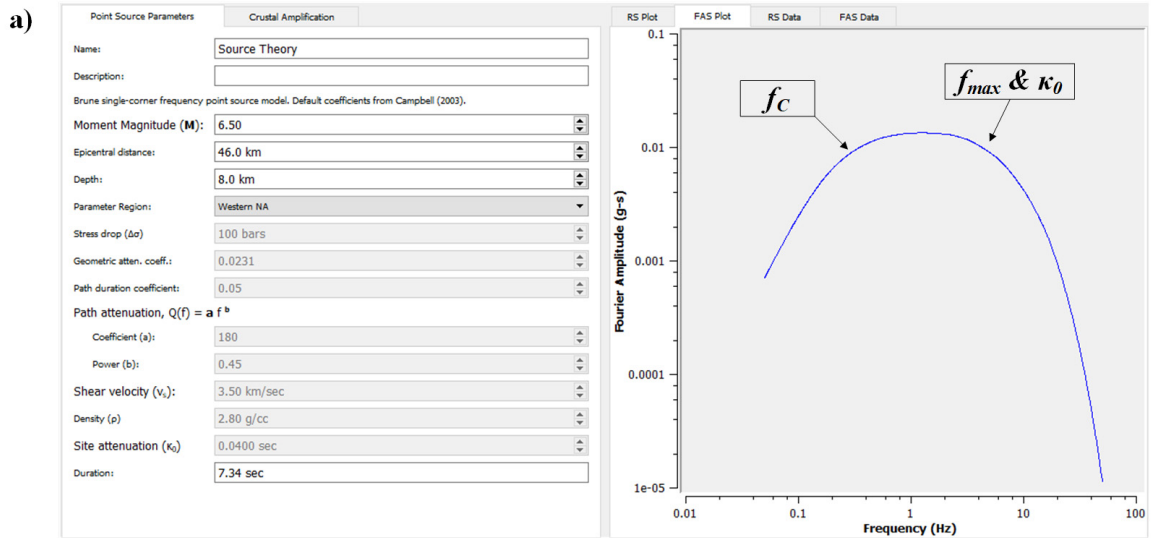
a)

Point Source Parameters | Crustal Amplification

Name: Source Theory

Description:

Brune single-corner frequency point source model. Default coefficients from Campbell (2003).

Moment Magnitude (**M**): 6.50

Epicentral distance: 46.0 km

Depth: 8.0 km

Parameter Region: Western NA

Stress drop (Δσ) 100 bars

Geometric atten. coeff.: 0.0231

Path duration coefficient: 0.05

Path attenuation, Q(f) = **a** f $^{b}$

Coefficient (a): 180

Power (b): 0.45

Shear velocity ($v_s$): 3.50 km/sec

Density (ρ) 2.80 g/cc

Site attenuation ($\kappa_0$) 0.0400 sec

Duration: 7.34 sec

RS Plot | FAS Plot | RS Data | FAS Data

$f_C$

$f_{max}$ & $\kappa_0$

Fourier Amplitude (g-s)

0.1
0.01
0.001
0.0001
1e-05

0.01 0.1 1 10 100

Frequency (Hz)